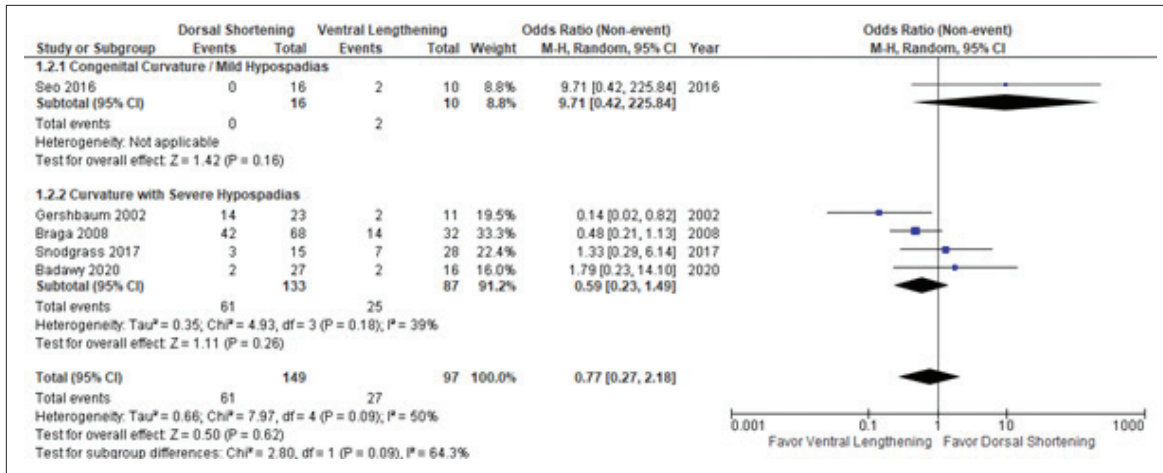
| Study or Subgroup | Dorsal Shortening Events | Dorsal Shortening Total | Ventral Lengthening Events | Ventral Lengthening Total | Weight | Odds Ratio (Non-event) M-H, Random, 95% CI | Year |
|---|---|---|---|---|---|---|---|
| **1.2.1 Congenital Curvature / Mild Hypospadias** | | | | | | | |
| Seo 2016 | 0 | 16 | 2 | 10 | 8.8% | 9.71 [0.42, 225.84] | 2016 |
| **Subtotal (95% CI)** | | **16** | | **10** | **8.8%** | **9.71 [0.42, 225.84]** | |
| Total events | 0 | | 2 | | | | |
| Heterogeneity: Not applicable | | | | | | | |
| Test for overall effect: Z = 1.42 (P = 0.16) | | | | | | | |
| **1.2.2 Curvature with Severe Hypospadias** | | | | | | | |
| Gershbaum 2002 | 14 | 23 | 2 | 11 | 19.5% | 0.14 [0.02, 0.82] | 2002 |
| Braga 2008 | 42 | 68 | 14 | 32 | 33.3% | 0.48 [0.21, 1.13] | 2008 |
| Snodgrass 2017 | 3 | 15 | 7 | 28 | 22.4% | 1.33 [0.29, 6.14] | 2017 |
| Badawy 2020 | 2 | 27 | 2 | 16 | 16.0% | 1.79 [0.23, 14.10] | 2020 |
| **Subtotal (95% CI)** | | **133** | | **87** | **91.2%** | **0.59 [0.23, 1.49]** | |
| Total events | 61 | | 25 | | | | |
| Heterogeneity: Tau² = 0.35; Chi² = 4.93, df = 3 (P = 0.18); I² = 39% | | | | | | | |
| Test for overall effect: Z = 1.11 (P = 0.26) | | | | | | | |
| **Total (95% CI)** | | **149** | | **97** | **100.0%** | **0.77 [0.27, 2.18]** | |
| Total events | 61 | | 27 | | | | |
| Heterogeneity: Tau² = 0.66; Chi² = 7.97, df = 4 (P = 0.09); I² = 50% | | | | | | | |
| Test for overall effect: Z = 0.50 (P = 0.62) | | | | | | | |
| Test for subgroup differences: Chi² = 2.80, df = 1 (P = 0.09), I² = 64.3% | | | | | | | |

Odds Ratio (Non-event)
M-H, Random, 95% CI

0.001 0.1 1 10 1000
Favor Ventral Lengthening Favor Dorsal Shortening